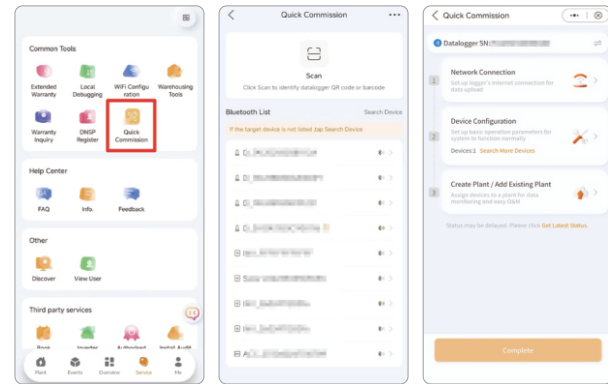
Common Tools

Extended Warranty
Local Debugging
WiFi Configuration
Warehousing Tools
Warranty Inquiry
DNSP Register
Quick Commission

Help Center

FAQ
Info.
Feedback

Other

Discover
View User

Third party services

Book
Inverter
Authorized
Install Audit

Plant
Events
Overview
Service
Me

Quick Commission

Scan

Click Scan to identify datalogger QR code or barcode

Bluetooth List
Search Device

If the target device is not listed, tap Search Device

D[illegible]
D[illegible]
D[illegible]
D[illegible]
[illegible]
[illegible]
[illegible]
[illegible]
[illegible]
A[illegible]

Quick Commission

Datalogger SN:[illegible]

1
Network Connection
Set up logger's internet connection for data upload

2
Device Configuration
Set up basic operation parameters for system to function normally
Devices:1
Search More Devices

3
Create Plant / Add Existing Plant
Assign devices to a plant for data monitoring and easy O&M

Status may be delayed. Please click Get Latest Status.

Complete